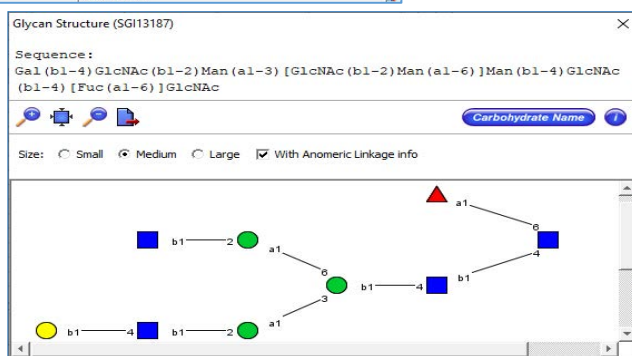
Glycan Structure (SGI13187)

Sequence:
Gal(b1-4)GlcNAc(b1-2)Man(a1-3)[GlcNAc(b1-2)Man(a1-6)]Man(b1-4)GlcNAc(b1-4)[Fuc(a1-6)]GlcNAc

Carbohydrate Name

Size: Small Medium Large With Anomeric Linkage info

a1
6
b1 2
a1
6
4
b1 4
b1
3
b1 4 b1 2
a1